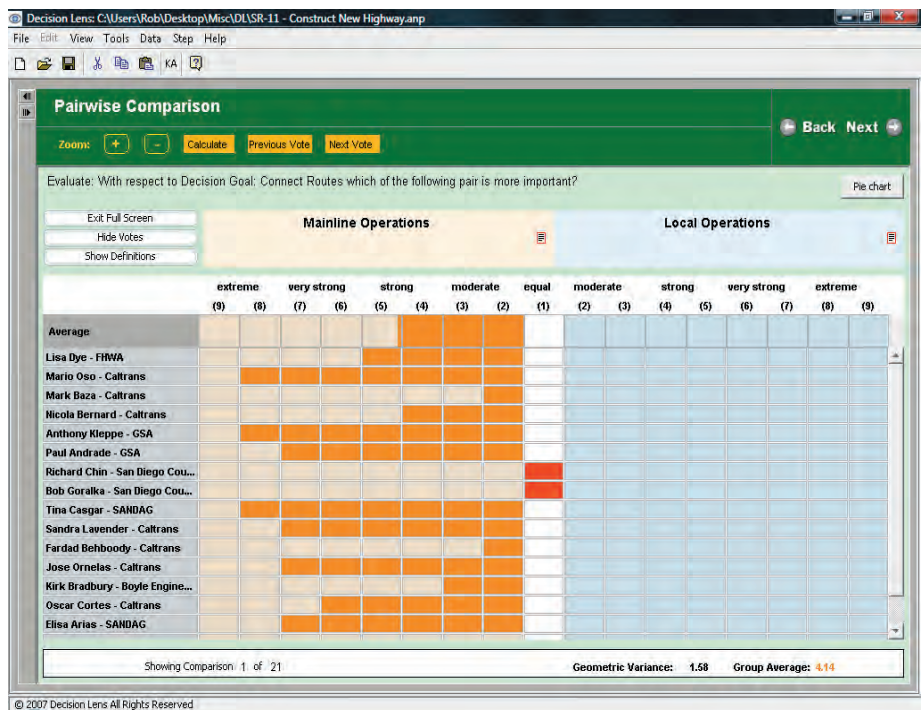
Decision Lens: C:\Users\Rob\Desktop\Misc\DL\SR-11 - Construct New Highway.anp

File Edit View Tools Data Step Help

KA

Pairwise Comparison

Zoom: + - Calculate Previous Vote Next Vote

Back Next

Evaluate: With respect to Decision Goal: Connect Routes which of the following pair is more important?

Pie chart

Exit Full Screen
Hide Votes
Show Definitions

Mainline Operations

Local Operations

| | extreme (9) | (8) | very strong (7) | (6) | strong (5) | (4) | moderate (3) | (2) | equal (1) | moderate (2) | (3) | strong (4) | (5) | very strong (6) | (7) | extreme (8) | (9) |
|---|---|---|---|---|---|---|---|---|---|---|---|---|---|---|---|---|---|
| Average | | | | | | | | | | | | | | | | | |
| Lisa Dye - FHWA | | | | | | | | | | | | | | | | | |
| Mario Oso - Caltrans | | | | | | | | | | | | | | | | | |
| Mark Baza - Caltrans | | | | | | | | | | | | | | | | | |
| Nicola Bernard - Caltrans | | | | | | | | | | | | | | | | | |
| Anthony Kleppe - GSA | | | | | | | | | | | | | | | | | |
| Paul Andrade - GSA | | | | | | | | | | | | | | | | | |
| Richard Chin - San Diego Cou... | | | | | | | | | | | | | | | | | |
| Bob Goralka - San Diego Cou... | | | | | | | | | | | | | | | | | |
| Tina Casgar - SANDAG | | | | | | | | | | | | | | | | | |
| Sandra Lavender - Caltrans | | | | | | | | | | | | | | | | | |
| Fardad Behboody - Caltrans | | | | | | | | | | | | | | | | | |
| Jose Ornelas - Caltrans | | | | | | | | | | | | | | | | | |
| Kirk Bradbury - Boyle Engine... | | | | | | | | | | | | | | | | | |
| Oscar Cortes - Caltrans | | | | | | | | | | | | | | | | | |
| Elisa Arias - SANDAG | | | | | | | | | | | | | | | | | |

Showing Comparison 1 of 21

Geometric Variance: 1.58 Group Average: 4.14

© 2007 Decision Lens All Rights Reserved